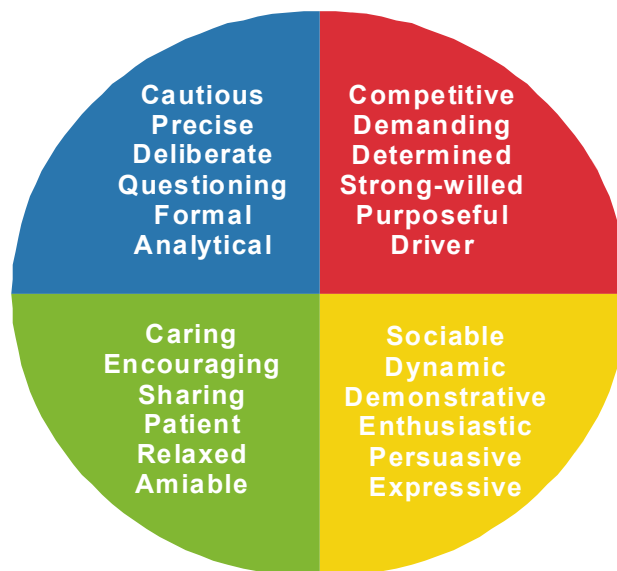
Cautious
Precise
Deliberate
Questioning
Formal
Analytical

Competitive
Demanding
Determined
Strong-willed
Purposeful
Driver

Caring
Encouraging
Sharing
Patient
Relaxed
Amiable

Sociable
Dynamic
Demonstrative
Enthusiastic
Persuasive
Expressive